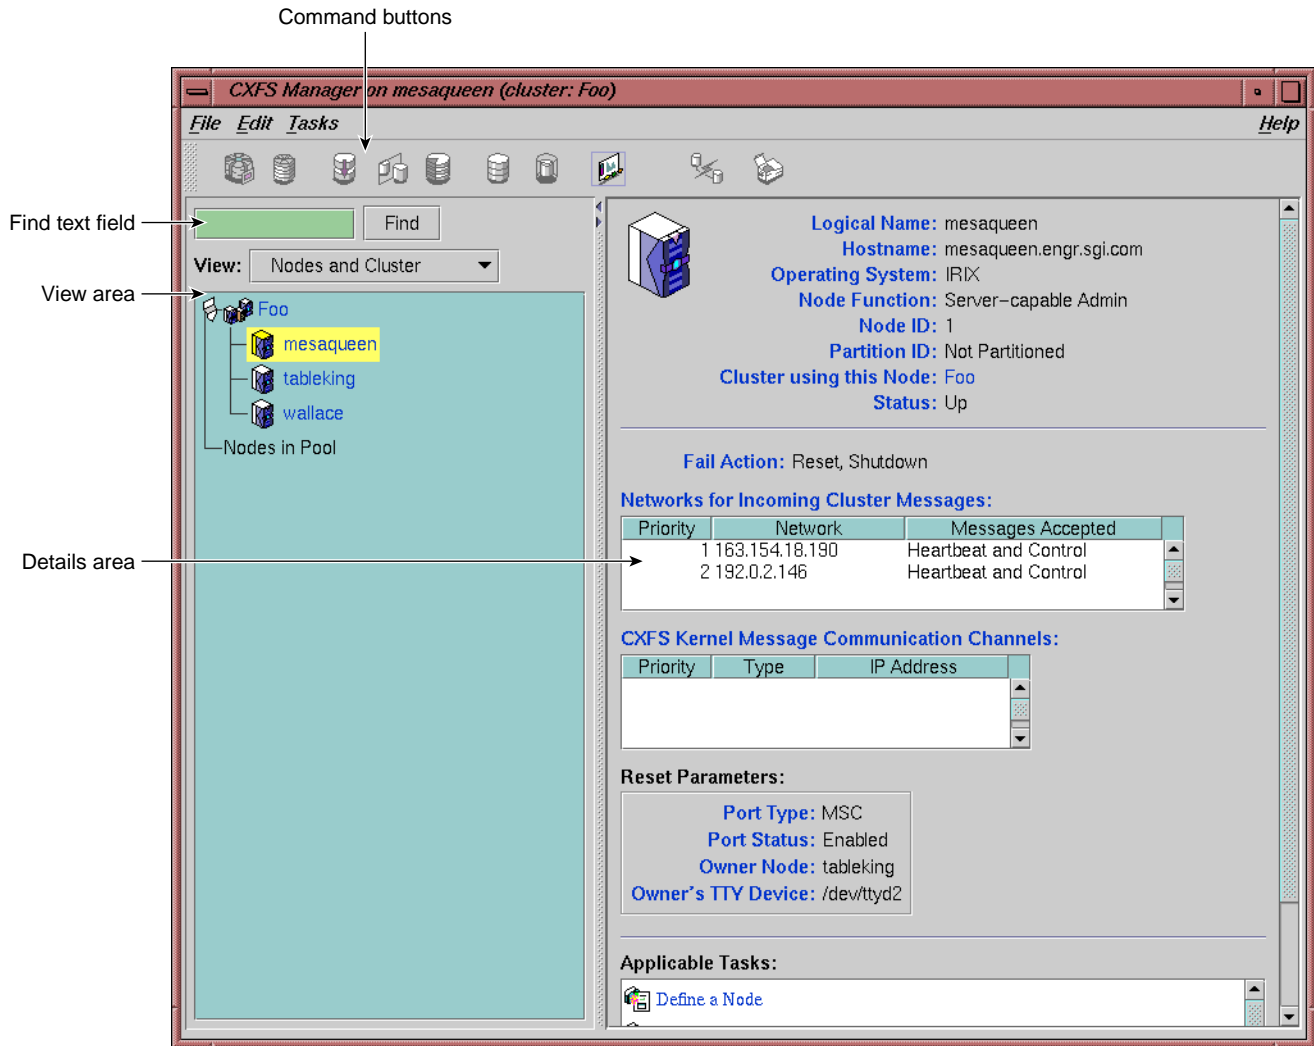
Command buttons

CXFS Manager on mesaqueen (cluster: Foo)

File Edit Tasks Help

Find text field
Find

View area
View: Nodes and Cluster

Foo
mesaqueen
tableking
wallace
Nodes in Pool

Details area

Logical Name: mesaqueen
Hostname: mesaqueen.engr.sgi.com
Operating System: IRIX
Node Function: Server-capable Admin
Node ID: 1
Partition ID: Not Partitioned
Cluster using this Node: Foo
Status: Up

Fail Action: Reset, Shutdown

Networks for Incoming Cluster Messages:

| Priority | Network | Messages Accepted |
|---|---|---|
| 1 | 163.154.18.190 | Heartbeat and Control |
| 2 | 192.0.2.146 | Heartbeat and Control |

CXFS Kernel Message Communication Channels:

| Priority | Type | IP Address |
|---|---|---|

Reset Parameters:

Port Type: MSC
Port Status: Enabled
Owner Node: tableking
Owner's TTY Device: /dev/ttyd2

Applicable Tasks:

Define a Node